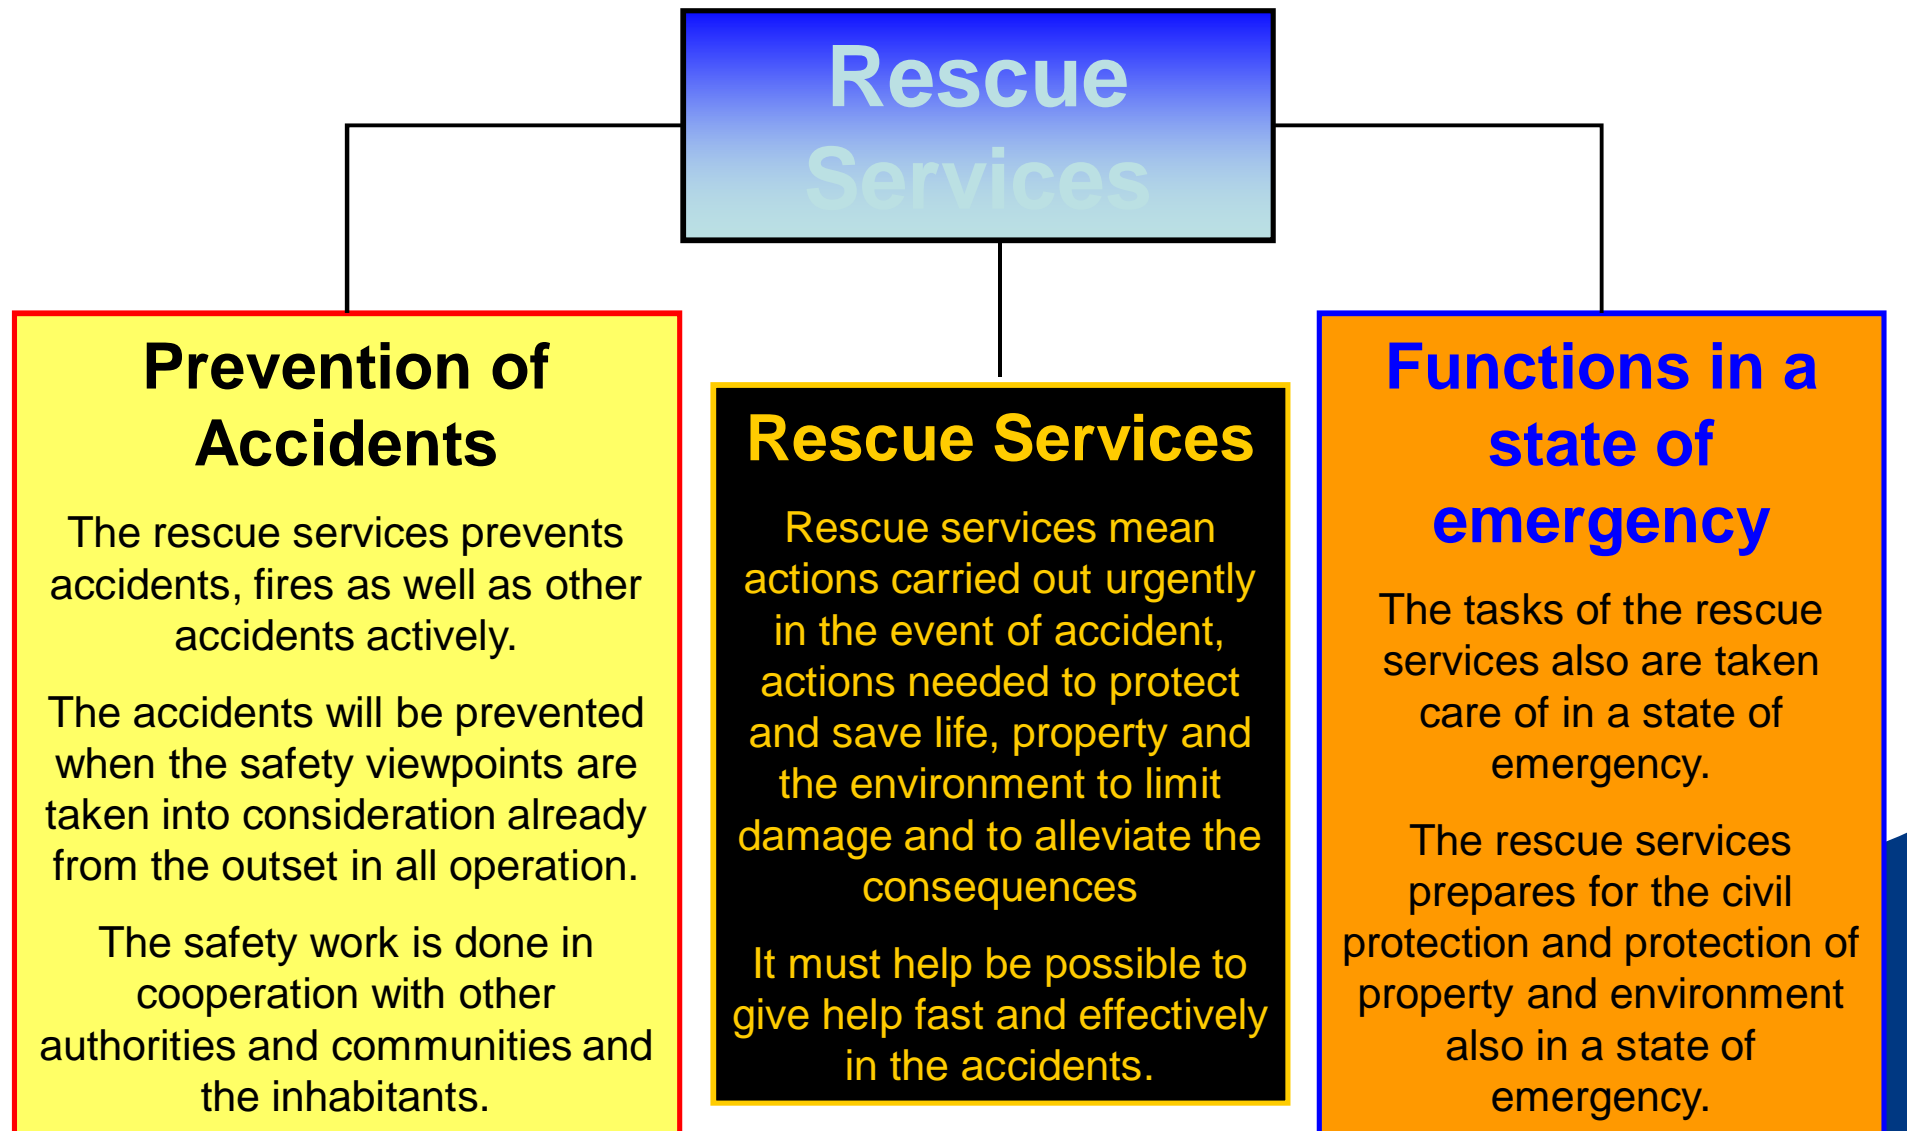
Rescue Services

Prevention of Accidents

The rescue services prevents accidents, fires as well as other accidents actively.

The accidents will be prevented when the safety viewpoints are taken into consideration already from the outset in all operation.

The safety work is done in cooperation with other authorities and communities and the inhabitants.

Rescue Services

Rescue services mean actions carried out urgently in the event of accident, actions needed to protect and save life, property and the environment to limit damage and to alleviate the consequences

It must help be possible to give help fast and effectively in the accidents.

Functions in a state of emergency

The tasks of the rescue services also are taken care of in a state of emergency.

The rescue services prepares for the civil protection and protection of property and environment also in a state of emergency.